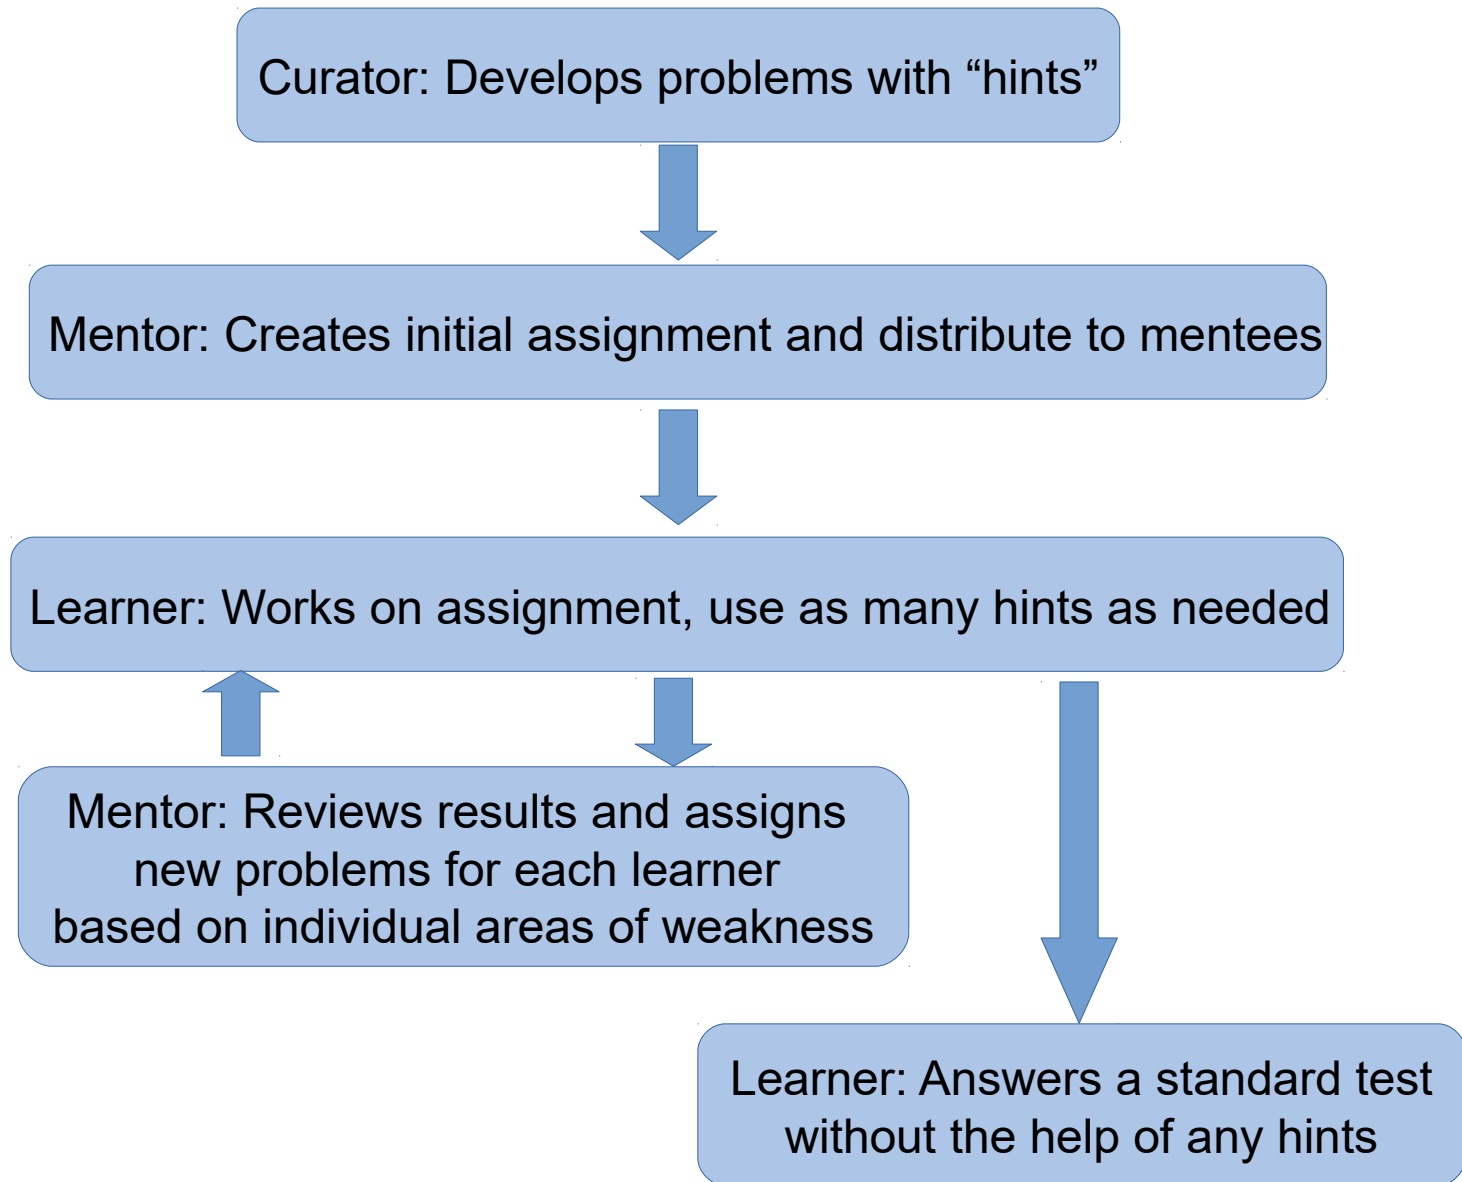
Curator: Develops problems with “hints”

Mentor: Creates initial assignment and distribute to mentees

Learner: Works on assignment, use as many hints as needed

Mentor: Reviews results and assigns new problems for each learner based on individual areas of weakness

Learner: Answers a standard test without the help of any hints